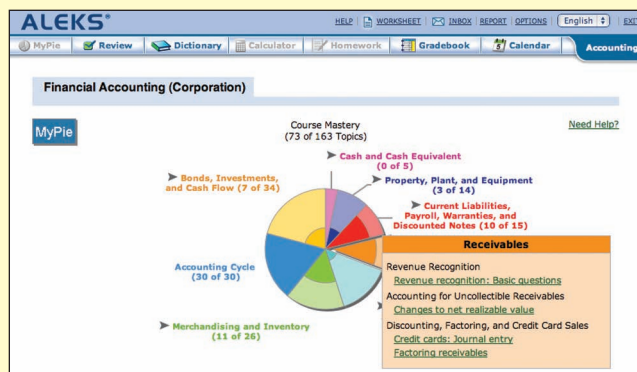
ALEKS®

HELP | WORKSHEET | INBOX | REPORT | OPTIONS | English | EXIT

MyPie | Review | Dictionary | Calculator | Homework | Gradebook | Calendar | Accounting

Financial Accounting (Corporation)

MyPie

Course Mastery
(73 of 163 Topics)

Need Help?

Cash and Cash Equivalent
(0 of 5)

Bonds, Investments, and Cash Flow (7 of 34)

Property, Plant, and Equipment
(3 of 14)

Current Liabilities, Payroll, Warranties, and Discounted Notes (10 of 15)

Accounting Cycle
(30 of 30)

Merchandising and Inventory
(11 of 26)

Receivables

Revenue Recognition
Revenue recognition: Basic questions

Accounting for Uncollectible Receivables
Changes to net realizable value

Discounting, Factoring, and Credit Card Sales
Credit cards: Journal entry
Factoring receivables